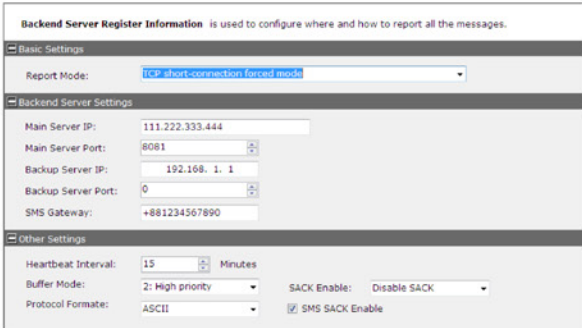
Backend Server Register Information is used to configure where and how to report all the messages.

Basic Settings

Report Mode: TCP short-connection forced mode

Backend Server Settings

Main Server IP: 111.222.333.444

Main Server Port: 8081

Backup Server IP: 192.168. 1. 1

Backup Server Port: 0

SMS Gateway: +881234567890

Other Settings

Heartbeat Interval: 15 Minutes

Buffer Mode: 2: High priority

SACK Enable: Disable SACK

Protocol Formate: ASCII

SMS SACK Enable